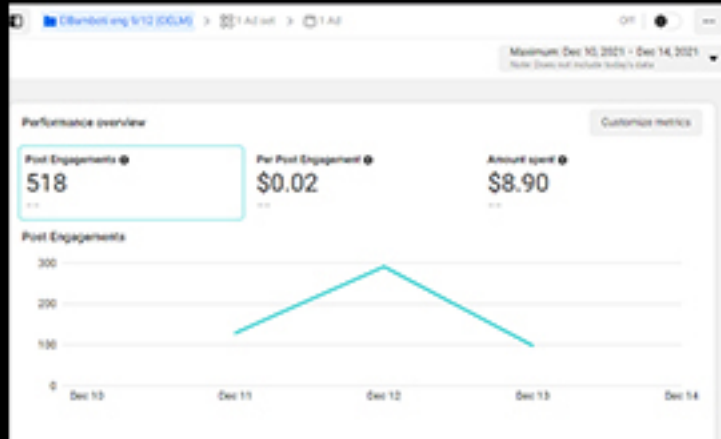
DBamboti eng 5/12 (OCLM) > 1 Ad set > 1 Ad

Off

Maximum: Dec 10, 2021 - Dec 14, 2021
Note: Does not include today's data

Performance overview

Customize metrics

Post Engagements
518
--

Per Post Engagement
$0.02
--

Amount spent
$8.90
--

Post Engagements

300
200
100
0

Dec 10
Dec 11
Dec 12
Dec 13
Dec 14